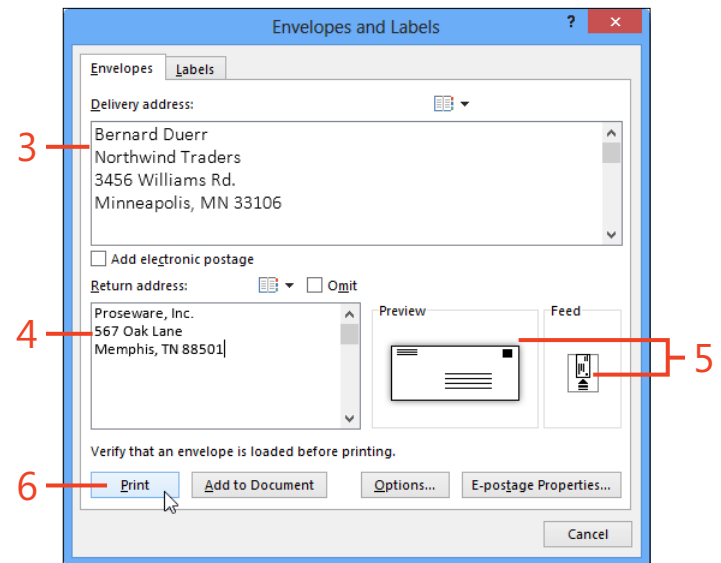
Envelopes and Labels

?

Envelopes

Labels

Delivery address:

3

Bernard Duerr
Northwind Traders
3456 Williams Rd.
Minneapolis, MN 33106

Add electronic postage

Return address:

Omit

4

Proseware, Inc.
567 Oak Lane
Memphis, TN 88501

Preview

Feed

5

Verify that an envelope is loaded before printing.

6

Print

Add to Document

Options...

E-postage Properties...

Cancel